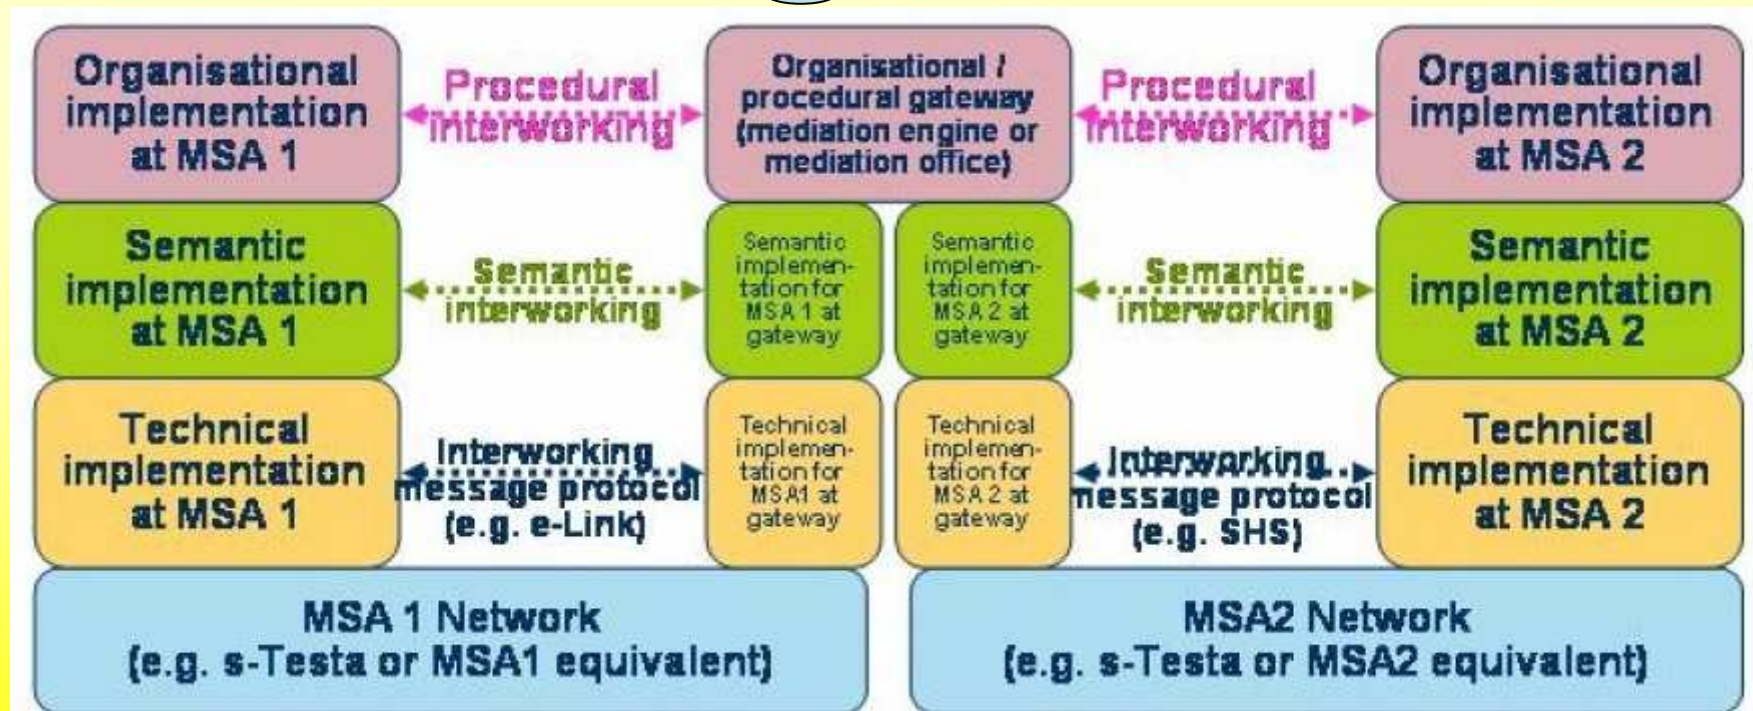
Organisational implementation at MSA 1

Procedural interworking

Organisational / procedural gateway (mediation engine or mediation office)

Procedural interworking

Organisational implementation at MSA 2

Semantic implementation at MSA 1

Semantic interworking

Semantic implementation for MSA 1 at gateway

Semantic implementation for MSA 2 at gateway

Semantic interworking

Semantic implementation at MSA 2

Technical implementation at MSA 1

Interworking message protocol (e.g. e-Link)

Technical implementation for MSA1 at gateway

Technical implementation for MSA 2 at gateway

Interworking message protocol (e.g. SHS)

Technical implementation at MSA 2

MSA 1 Network (e.g. s-Testa or MSA1 equivalent)

MSA2 Network (e.g. s-Testa or MSA2 equivalent)